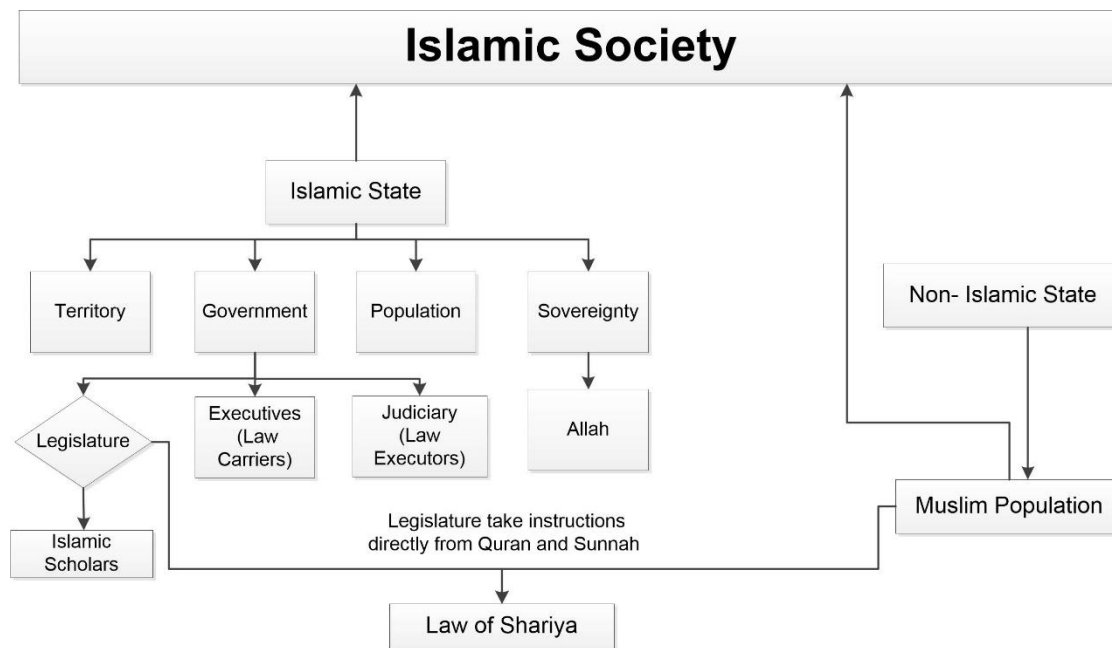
Islamic Society

Islamic State

Territory

Government

Population

Sovereignty

Non- Islamic State

Legislature

Executives (Law Carriers)

Judiciary (Law Executors)

Allah

Muslim Population

Islamic Scholars

Legislature take instructions directly from Quran and Sunnah

Law of Shariya